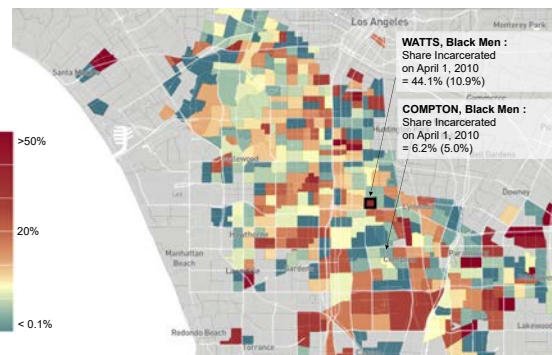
Los Angeles

Monterey Park

Santa Monica

WATTS, Black Men :
Share Incarcerated on April 1, 2010 = 44.1% (10.9%)

COMPTON, Black Men :
Share Incarcerated on April 1, 2010 = 6.2% (5.0%)

>50%

20%

< 0.1%

Downey

Manhattan Beach

Redondo Beach

Torrance

Lakewood